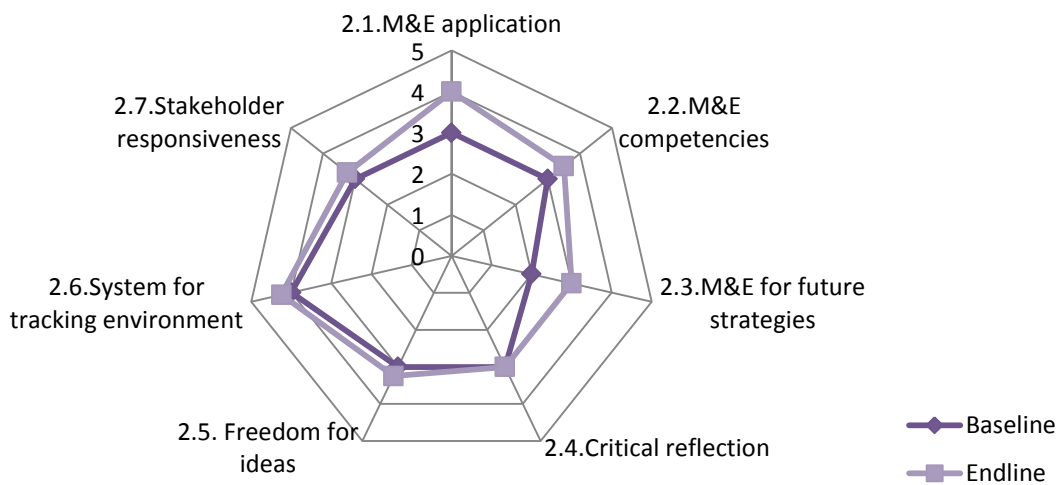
2.1.M&E application

5
4
3
2
1
0

2.2.M&E competencies

2.3.M&E for future strategies

2.4.Critical reflection

2.5. Freedom for ideas

2.6.System for tracking environment

2.7.Stakeholder responsiveness

Baseline
Endline